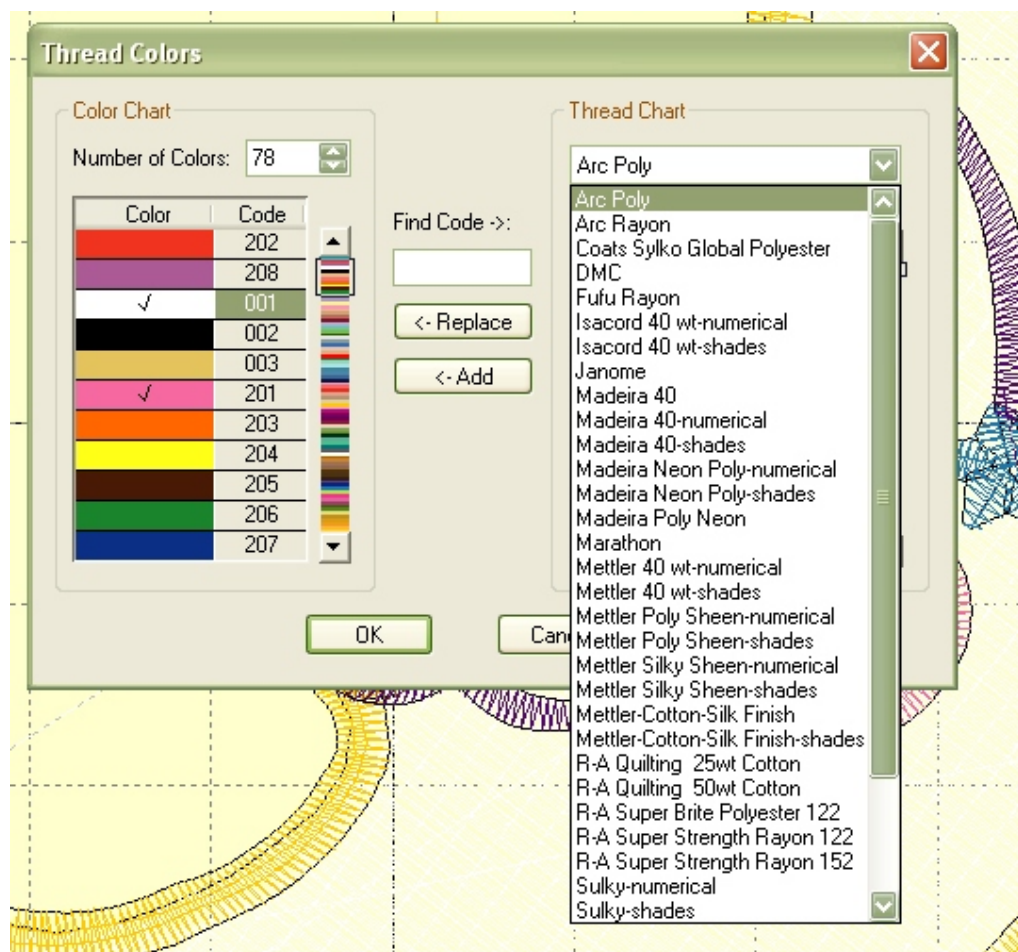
Thread Colors

Color Chart

Number of Colors: 78

| Color | Code |
|---|---|
| | 202 |
| | 208 |
| √ | 001 |
| | 002 |
| | 003 |
| √ | 201 |
| | 203 |
| | 204 |
| | 205 |
| | 206 |
| | 207 |

Find Code ->:

<- Replace

<- Add

Thread Chart

Arc Poly

Arc Poly
Arc Rayon
Coats Sylko Global Polyester
DMC
Fufu Rayon
Isacord 40 wt-numerical
Isacord 40 wt-shades
Janome
Madeira 40
Madeira 40-numerical
Madeira 40-shades
Madeira Neon Poly-numerical
Madeira Neon Poly-shades
Madeira Poly Neon
Marathon
Mettler 40 wt-numerical
Mettler 40 wt-shades
Mettler Poly Sheen-numerical
Mettler Poly Sheen-shades
Mettler Silky Sheen-numerical
Mettler Silky Sheen-shades
Mettler-Cotton-Silk Finish
Mettler-Cotton-Silk Finish-shades
R-A Quilting 25wt Cotton
R-A Quilting 50wt Cotton
R-A Super Brite Polyester 122
R-A Super Strength Rayon 122
R-A Super Strength Rayon 152
Sulky-numerical
Sulky-shades

OK

Canc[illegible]